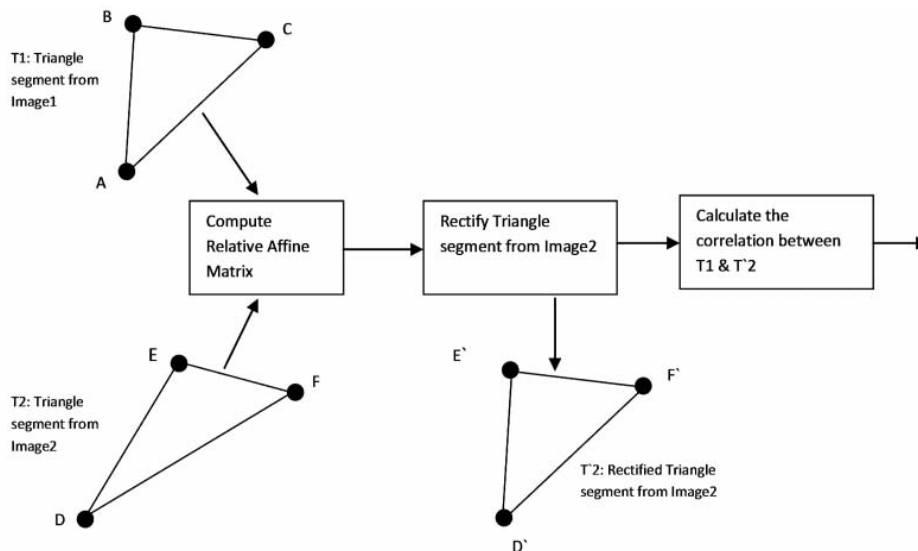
B

C

T1: Triangle segment from Image1

A

Compute Relative Affine Matrix

Rectify Triangle segment from Image2

Calculate the correlation between T1 & T`2

E

F

T2: Triangle segment from Image2

D

E`

F`

T`2: Rectified Triangle segment from Image2

D`